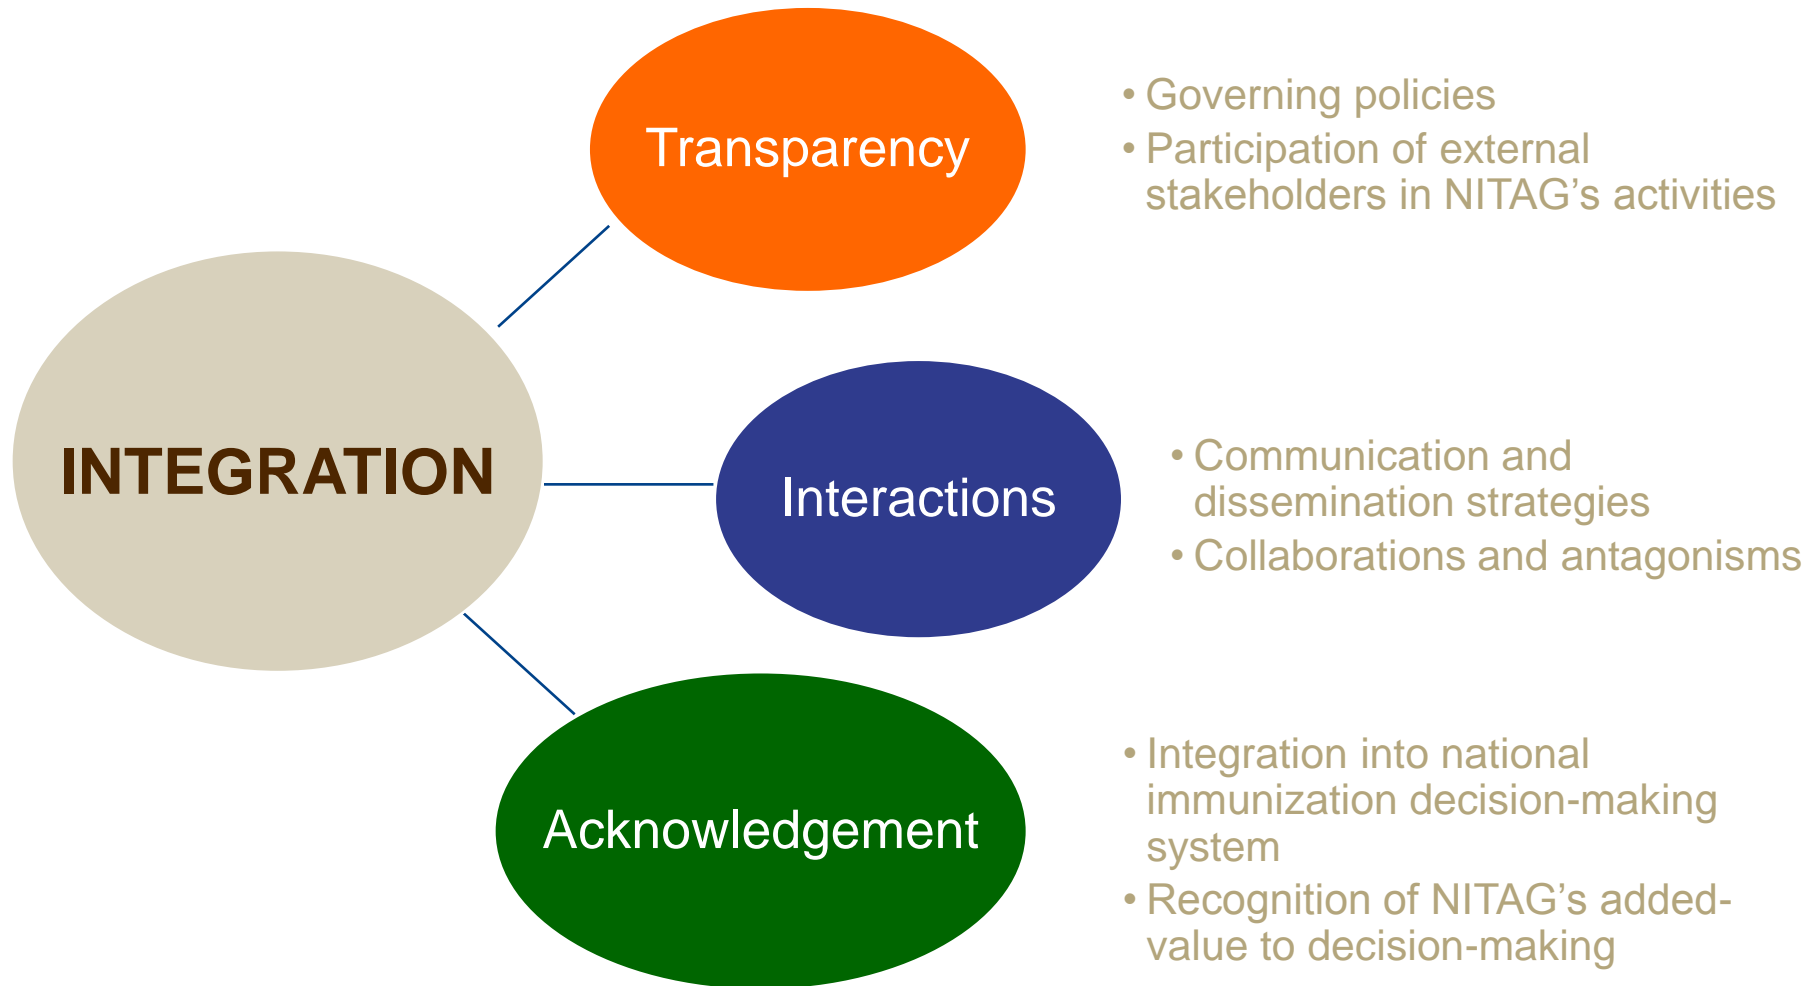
INTEGRATION

Transparency

• Governing policies
• Participation of external stakeholders in NITAG's activities

Interactions

• Communication and dissemination strategies
• Collaborations and antagonisms

Acknowledgement

• Integration into national immunization decision-making system
• Recognition of NITAG's added-value to decision-making